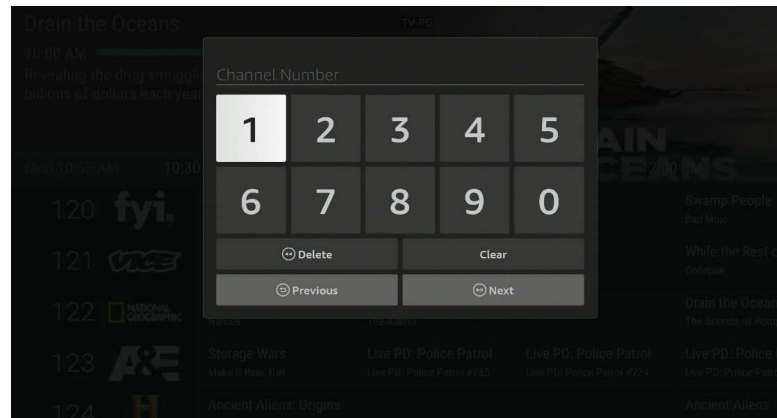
Drain the Oceans
TV-PG
10:00 AM
Revealing the drug smuggle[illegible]
billions of dollars each yea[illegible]

Channel Number

| 1 | 2 | 3 | 4 | 5 |
|---|---|---|---|---|
| 6 | 7 | 8 | 9 | 0 |

Delete
Clear
Previous
Next

DRAIN
OCEANS

Wed 10:25 AM
10:30
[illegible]
120 fyi,
121 VICE
122 NATIONAL GEOGRAPHIC
123 A&E
124 H

Swamp People
Bad Mojo
While the Rest o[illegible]
Collapse
Drain the Ocean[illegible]
The Secrets of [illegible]
Storage Wars
Make It Rain, Girl
Live PD: Police Patrol
Live PD: Police Patrol #785
Live PD: Police Patrol
Live PD: Police Patrol #224
Live PD: Police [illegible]
Live PD: Police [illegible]
Ancient Aliens: Origins
Ancient Aliens: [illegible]